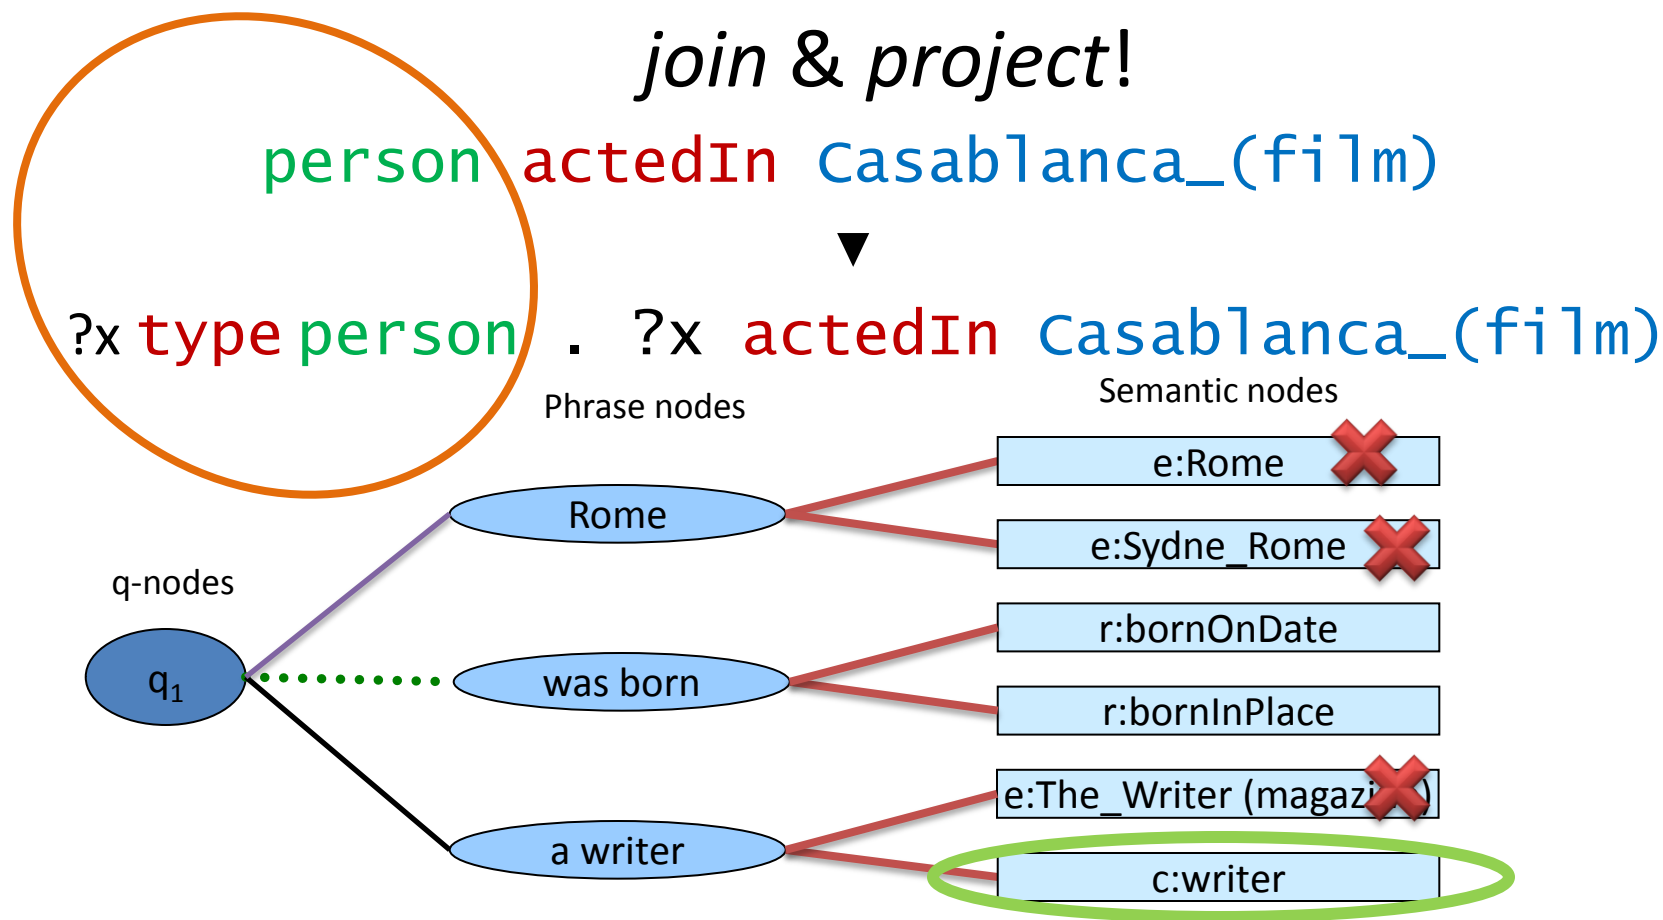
join & project!

person actedIn Casablanca_(film)

▼

?x type person . ?x actedIn Casablanca_(film)

Phrase nodes

Semantic nodes

q-nodes

$q_1$

Rome

was born

a writer

e:Rome

e:Sydne_Rome

r:bornOnDate

r:bornInPlace

e:The_Writer (magazi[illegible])

c:writer